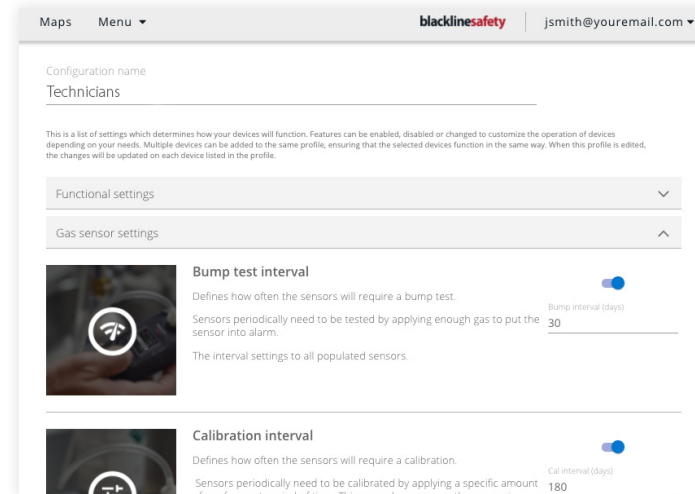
Maps Menu ▾ blacklinesafety jsmith@youremail.com ▾

Configuration name
Technicians

This is a list of settings which determines how your devices will function. Features can be enabled, disabled or changed to customize the operation of devices depending on your needs. Multiple devices can be added to the same profile, ensuring that the selected devices function in the same way. When this profile is edited, the changes will be updated on each device listed in the profile.

Functional settings

Gas sensor settings

Bump test interval

Defines how often the sensors will require a bump test.

Sensors periodically need to be tested by applying enough gas to put the sensor into alarm.

The interval settings to all populated sensors.

Bump interval (days)
30

Calibration interval

Defines how often the sensors will require a calibration.

Sensors periodically need to be calibrated by applying a specific amount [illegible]

Cal interval (days)
180